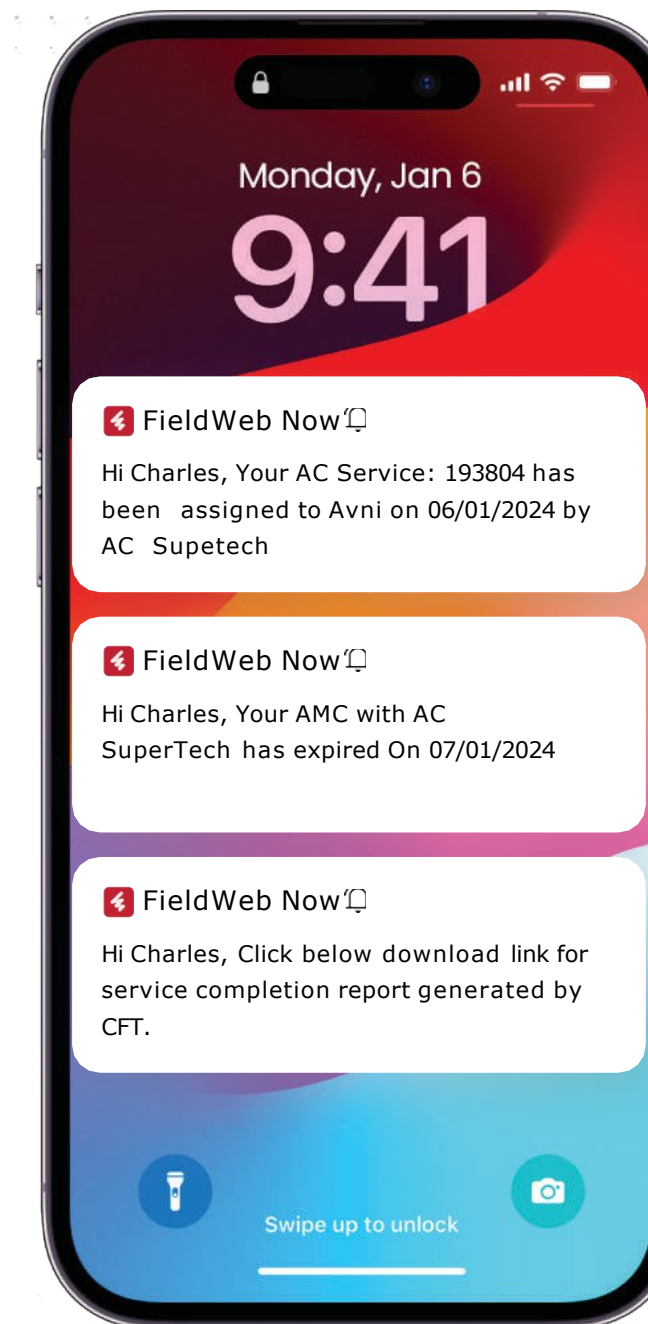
Monday, Jan 6

9:41

FieldWeb Now

Hi Charles, Your AC Service: 193804 has been assigned to Avni on 06/01/2024 by AC Supetech

FieldWeb Now

Hi Charles, Your AMC with AC SuperTech has expired On 07/01/2024

FieldWeb Now

Hi Charles, Click below download link for service completion report generated by CFT.

Swipe up to unlock